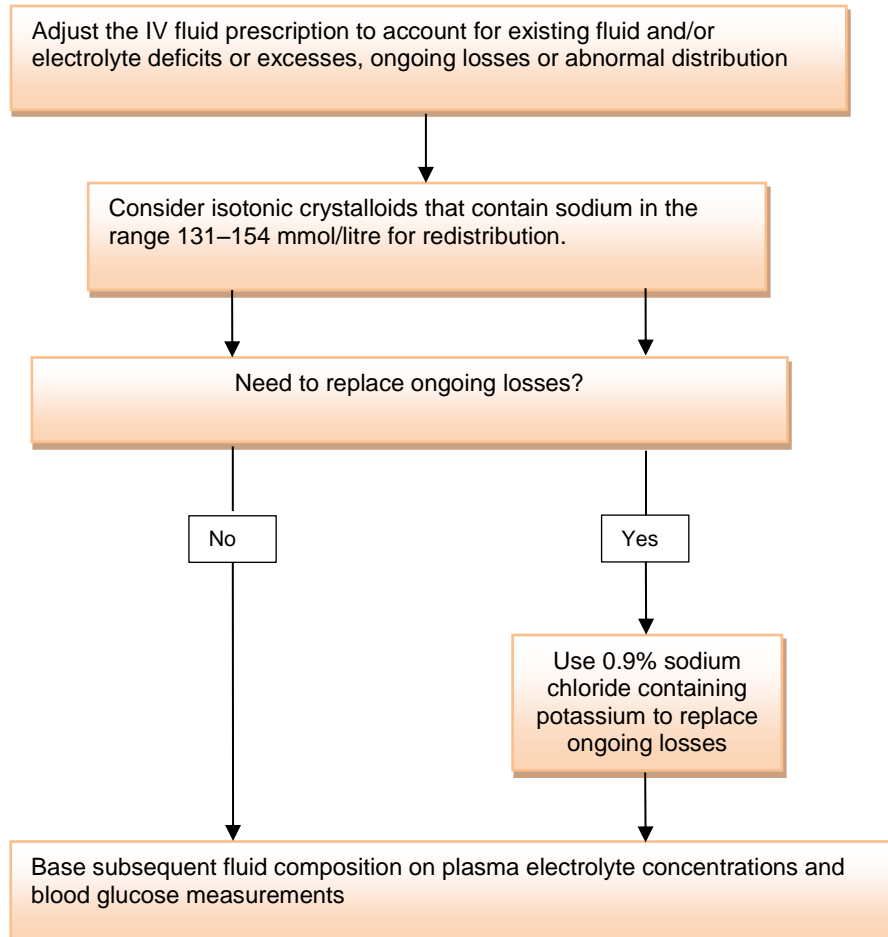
Adjust the IV fluid prescription to account for existing fluid and/or electrolyte deficits or excesses, ongoing losses or abnormal distribution

Consider isotonic crystalloids that contain sodium in the range 131–154 mmol/litre for redistribution.

Need to replace ongoing losses?

No

Yes

Use 0.9% sodium chloride containing potassium to replace ongoing losses

Base subsequent fluid composition on plasma electrolyte concentrations and blood glucose measurements